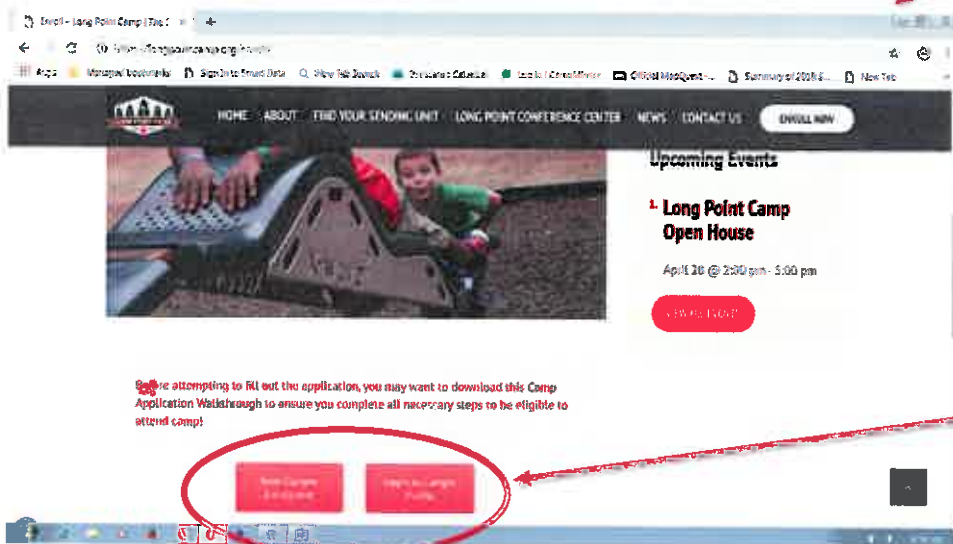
Enroll – Long Point Camp | Fac

Apps · Managed bookmarks · Sign In to Smart Data · New Tab Search · New Tab

HOME ABOUT FIND YOUR SENDING UNIT LONG POINT CONFERENCE CENTER NEWS CONTACT US ENROLL NOW

Upcoming Events

1. Long Point Camp Open House

April 28 @ 2:00 pm - 5:00 pm

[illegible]

Before attempting to fill out the application, you may want to download this Camp Application Walkthrough to ensure you complete all necessary steps to be eligible to attend camp!

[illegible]

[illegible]